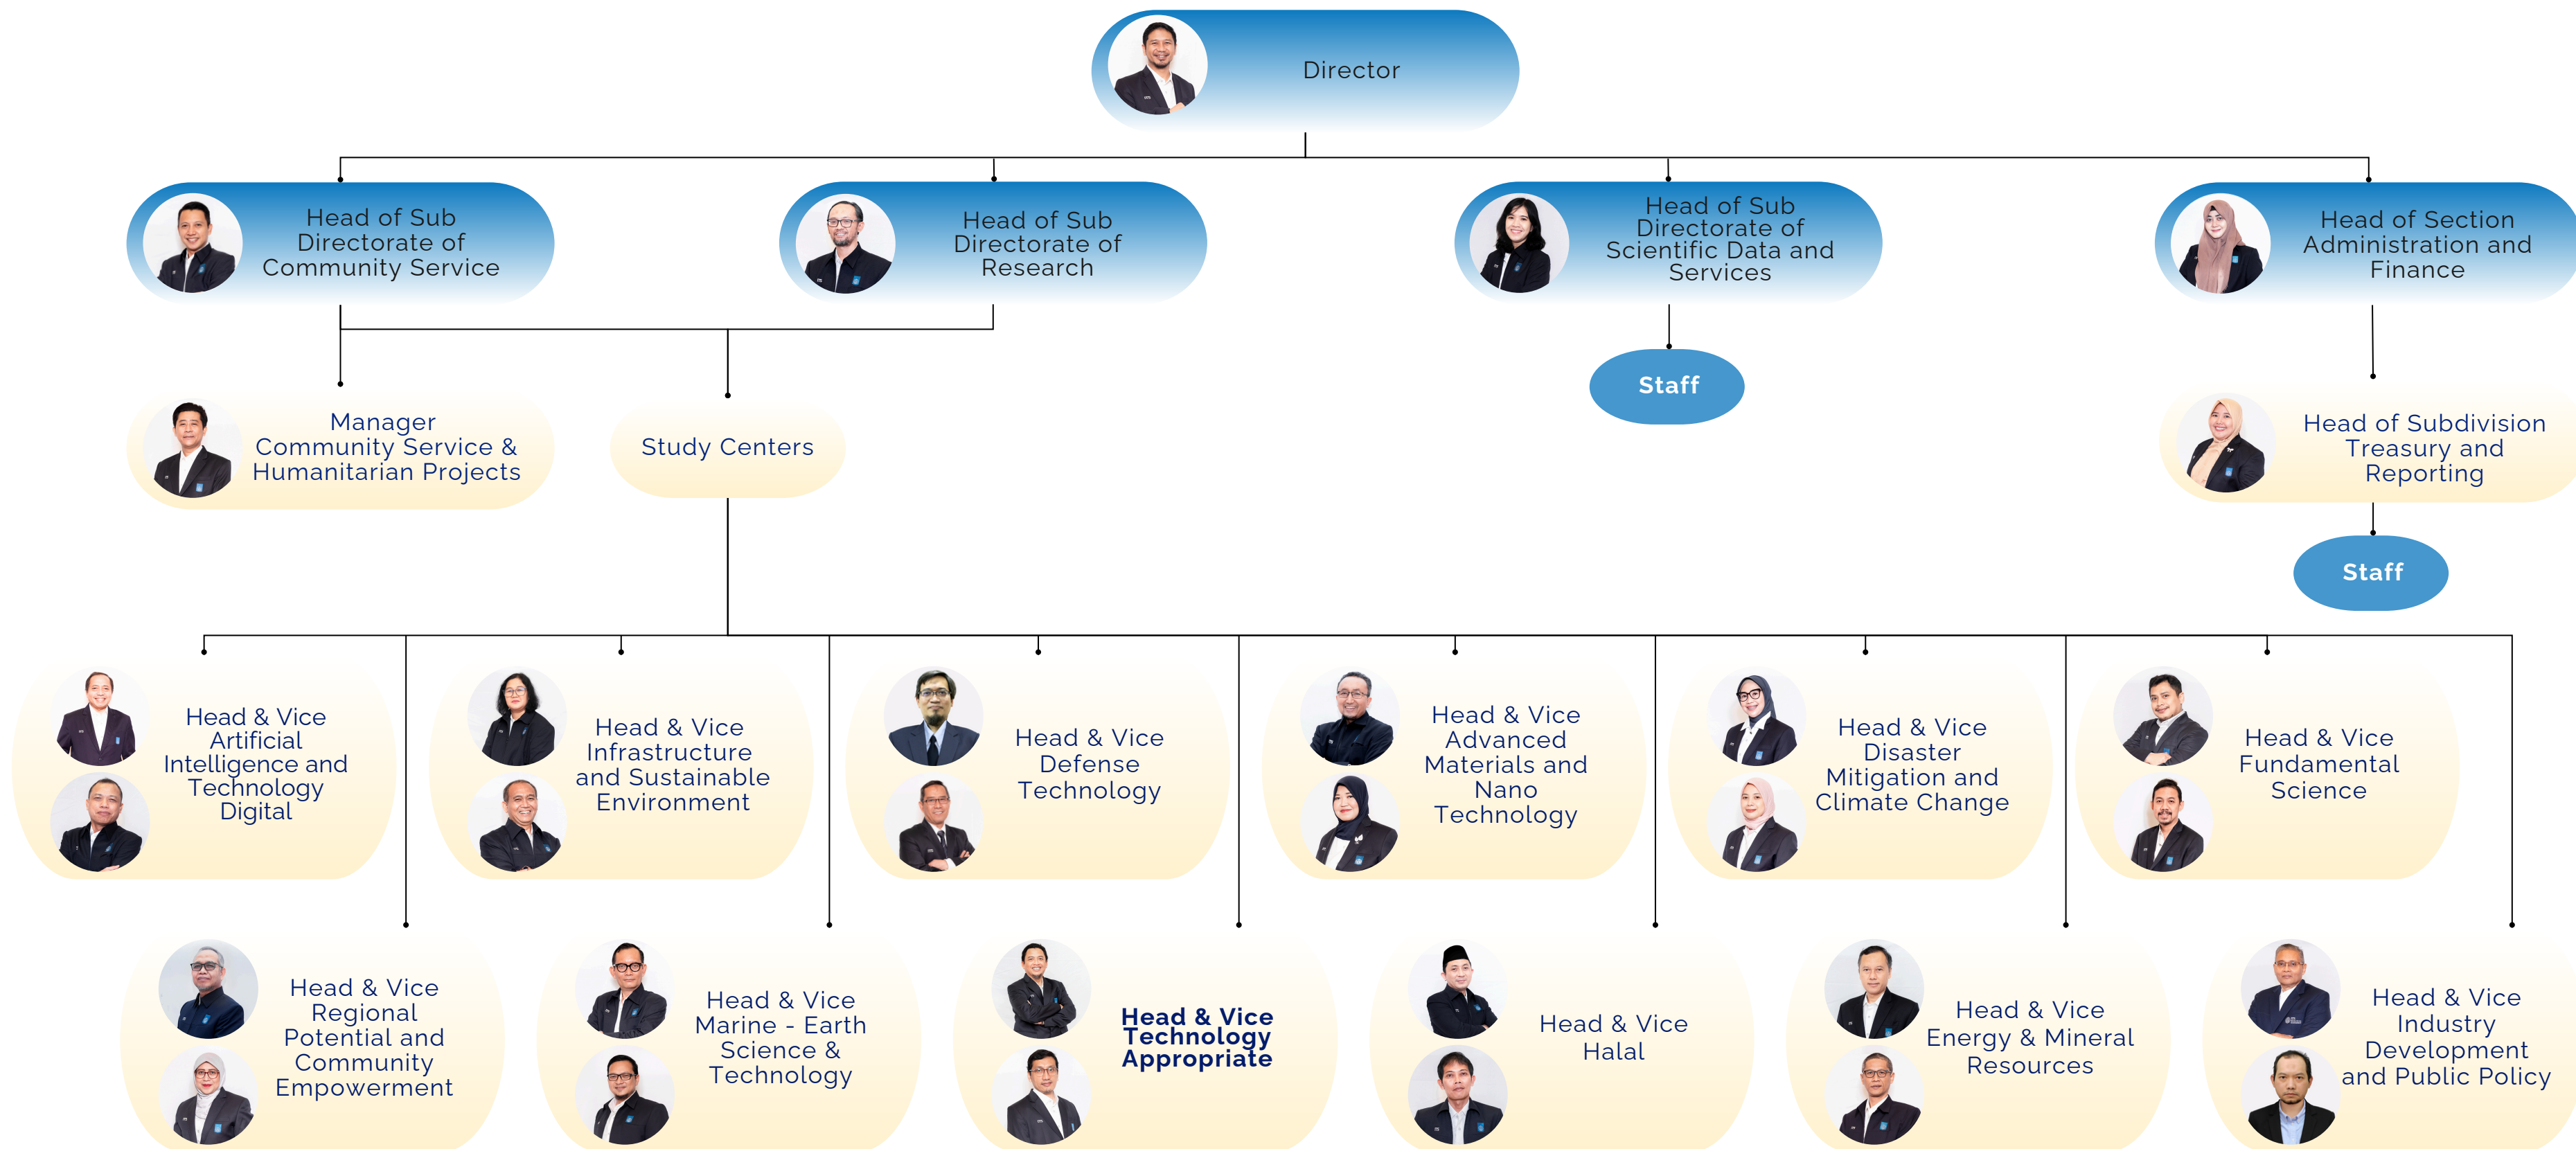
Director

Head of Sub Directorate of Community Service

Head of Sub Directorate of Research

Head of Sub Directorate of Scientific Data and Services

Head of Section Administration and Finance

Staff

Manager Community Service & Humanitarian Projects

Study Centers

Head of Subdivision Treasury and Reporting

Staff

Head & Vice Artificial Intelligence and Technology Digital

Head & Vice Infrastructure and Sustainable Environment

Head & Vice Defense Technology

Head & Vice Advanced Materials and Nano Technology

Head & Vice Disaster Mitigation and Climate Change

Head & Vice Fundamental Science

Head & Vice Regional Potential and Community Empowerment

Head & Vice Marine - Earth Science & Technology

Head & Vice Technology Appropriate

Head & Vice Halal

Head & Vice Energy & Mineral Resources

Head & Vice Industry Development and Public Policy